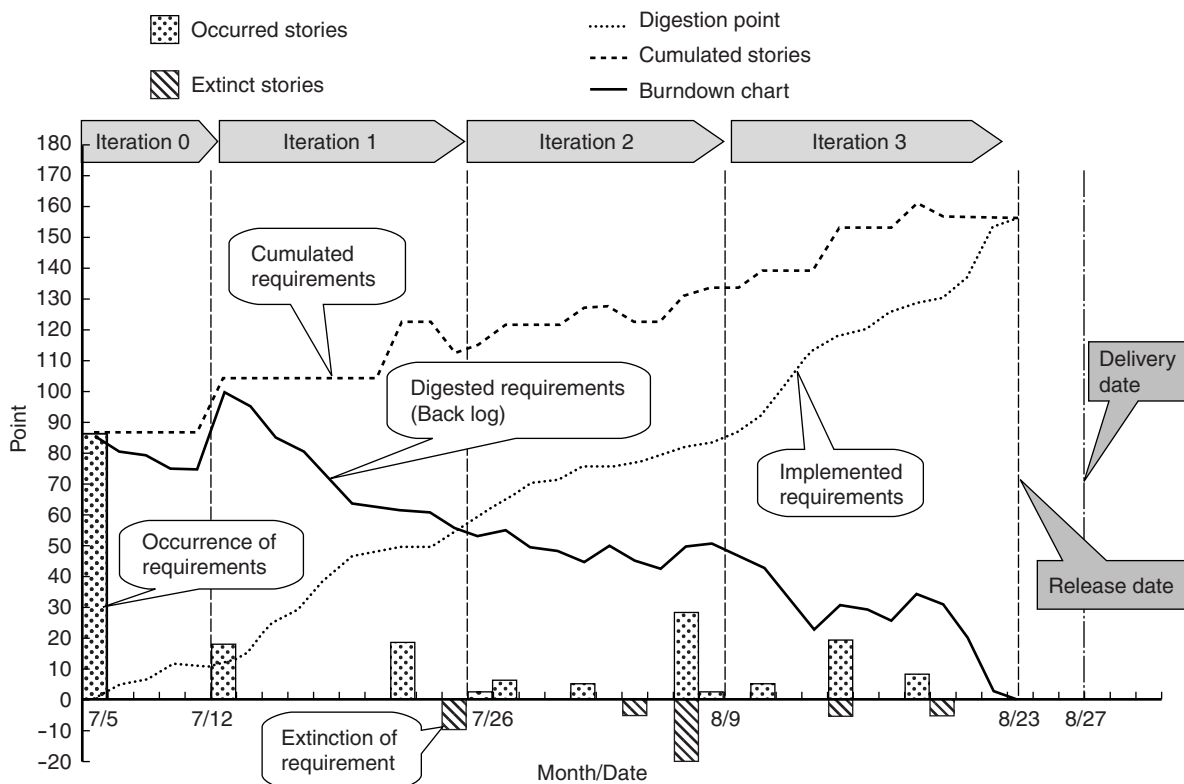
Occurred stories

Extinct stories

Digestion point

Cumulated stories

Burndown chart

Iteration 0

Iteration 1

Iteration 2

Iteration 3

180
170
160
150
140
130
120
110
100
90
80
70
60
50
40
30
20
10
0
−10
−20

Point

Cumulated requirements

Digested requirements (Back log)

Delivery date

Implemented requirements

Occurrence of requirements

Release date

Extinction of requirement

7/5
7/12
7/26
8/9
8/23
8/27

Month/Date